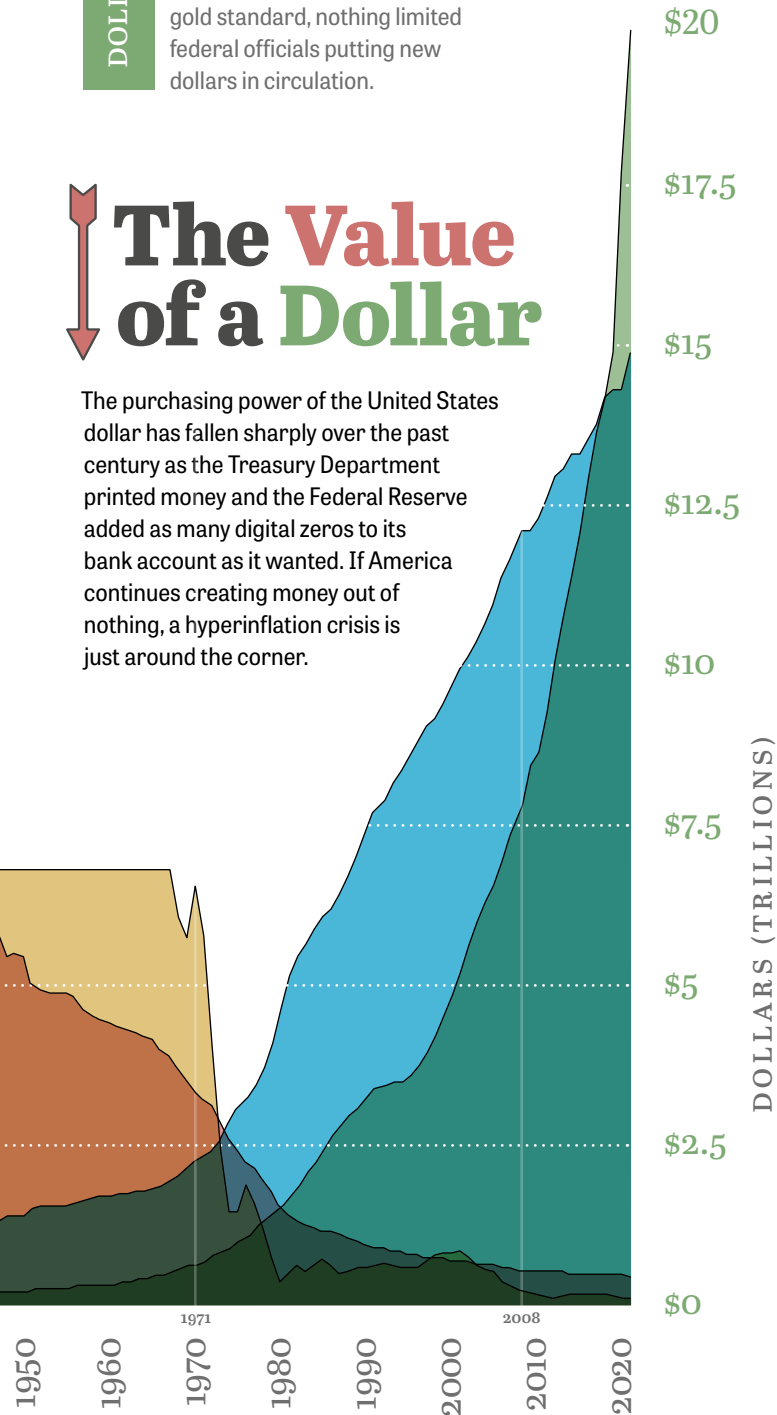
DOLL

gold standard, nothing limited federal officials putting new dollars in circulation.

The Value of a Dollar

The purchasing power of the United States dollar has fallen sharply over the past century as the Treasury Department printed money and the Federal Reserve added as many digital zeros to its bank account as it wanted. If America continues creating money out of nothing, a hyperinflation crisis is just around the corner.

$20
$17.5
$15
$12.5
$10
$7.5
$5
$2.5
$0

DOLLARS (TRILLIONS)

1971
2008

1950
1960
1970
1980
1990
2000
2010
2020